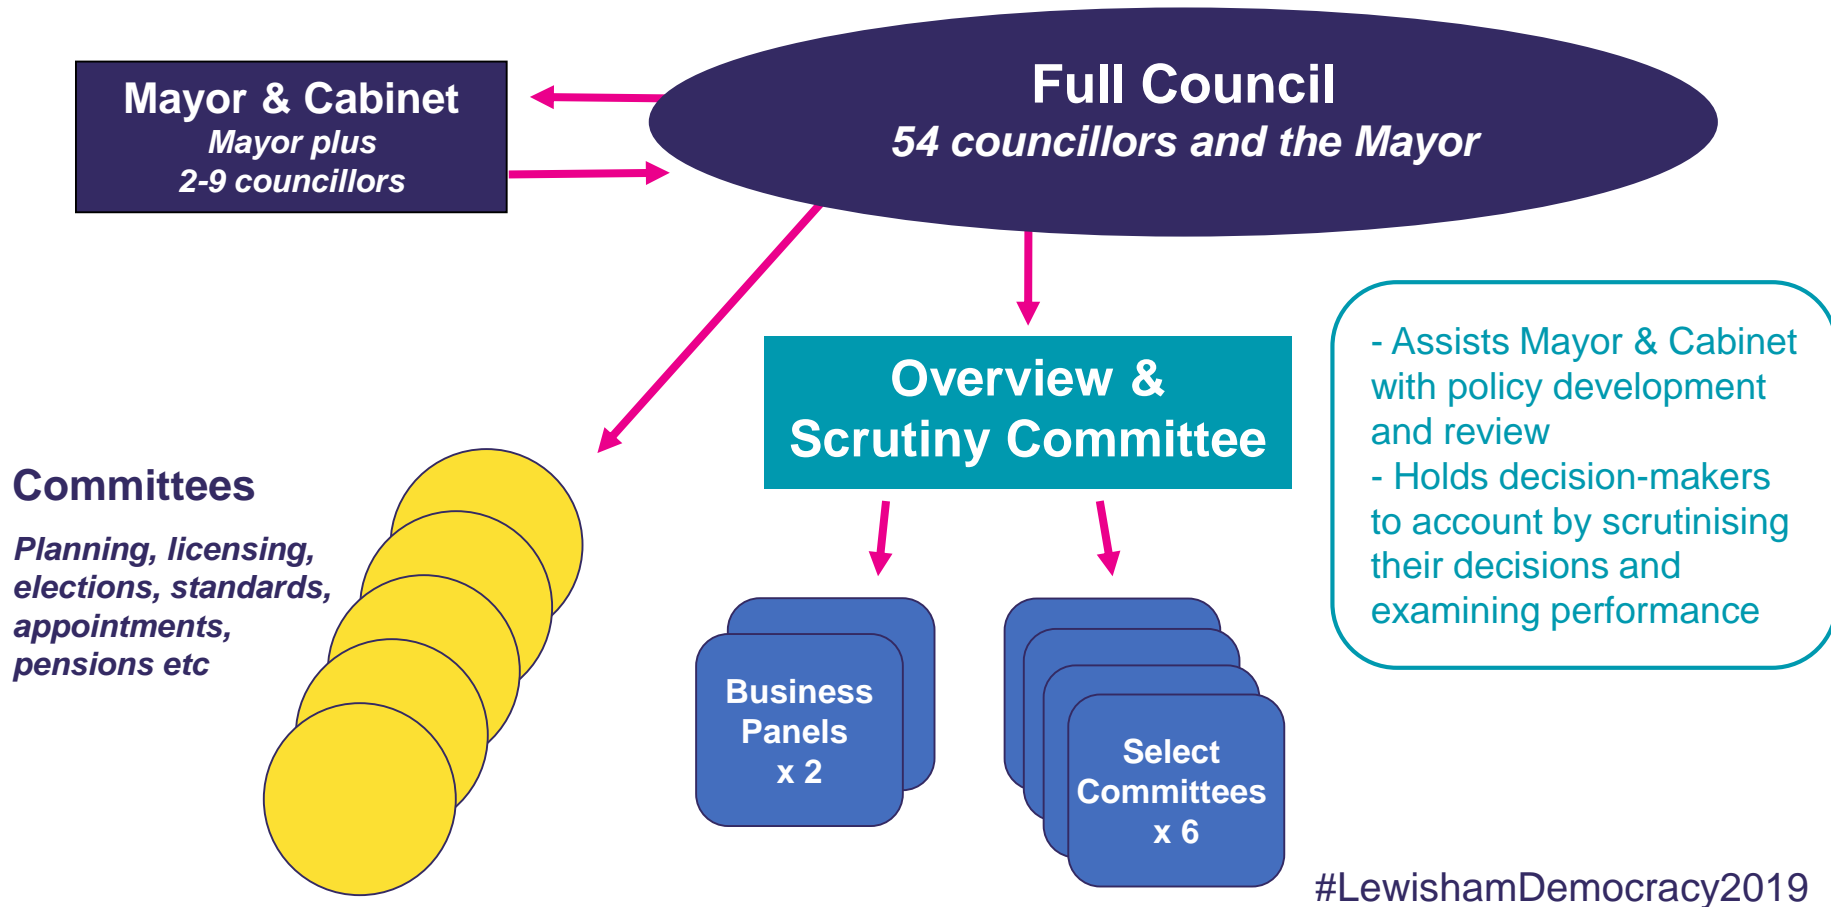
Mayor & Cabinet
Mayor plus
2-9 councillors

Full Council
54 councillors and the Mayor

Overview &
Scrutiny Committee

- Assists Mayor & Cabinet with policy development and review
- Holds decision-makers to account by scrutinising their decisions and examining performance

Committees
Planning, licensing, elections, standards, appointments, pensions etc

Business Panels x 2

Select Committees x 6

#LewishamDemocracy2019